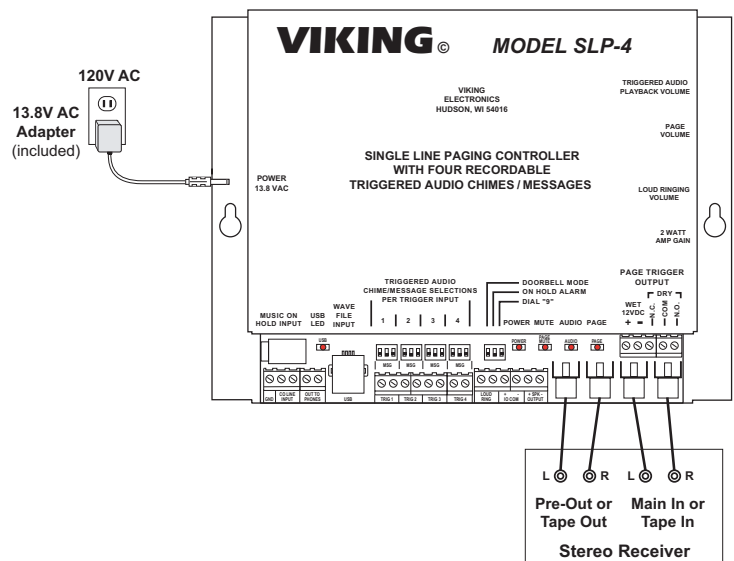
VIKING©
MODEL SLP-4

120V AC

13.8V AC Adapter (included)

VIKING ELECTRONICS HUDSON, WI 54016

TRIGGERED AUDIO PLAYBACK VOLUME

PAGE VOLUME

SINGLE LINE PAGING CONTROLLER WITH FOUR RECORDABLE TRIGGERED AUDIO CHIMES / MESSAGES

POWER 13.8 VAC

LOUD RINGING VOLUME

2 WATT AMP GAIN

TRIGGERED AUDIO CHIME/MESSAGE SELECTIONS PER TRIGGER INPUT

DOORBELL MODE
ON HOLD ALARM
DIAL "9"

PAGE TRIGGER OUTPUT

MUSIC ON HOLD INPUT
USB LED
WAVE FILE INPUT
1
2
3
4
POWER
MUTE
AUDIO
PAGE
WET 12VDC
+ −
DRY
N.C.
COM
N.O.

USB
MSG
MSG
MSG
MSG
POWER
PAGE MUTE
AUDIO
PAGE

GND
CO LINE INPUT
OUT TO PHONES
USB
TRIG 1
TRIG 2
TRIG 3
TRIG 4
LOUD RING
IO COM
SPK OUTPUT

L R
Pre-Out or Tape Out
L R
Main In or Tape In
Stereo Receiver